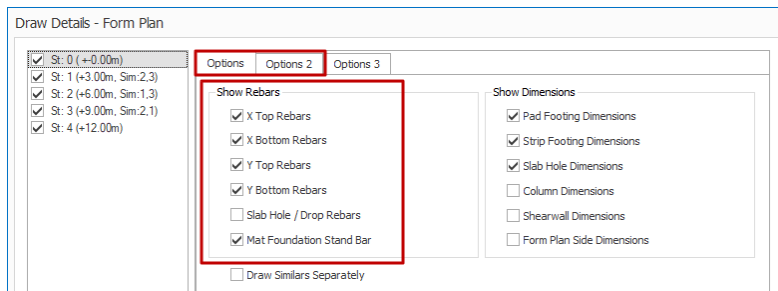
Draw Details - Form Plan

St: 0 ( +-0.00m)
St: 1 (+3.00m, Sim:2,3)
St: 2 (+6.00m, Sim:1,3)
St: 3 (+9.00m, Sim:2,1)
St: 4 (+12.00m)

Options | Options 2 | Options 3

Show Rebars
X Top Rebars
X Bottom Rebars
Y Top Rebars
Y Bottom Rebars
Slab Hole / Drop Rebars
Mat Foundation Stand Bar

Show Dimensions
Pad Footing Dimensions
Strip Footing Dimensions
Slab Hole Dimensions
Column Dimensions
Shearwall Dimensions
Form Plan Side Dimensions

Draw Similars Separately